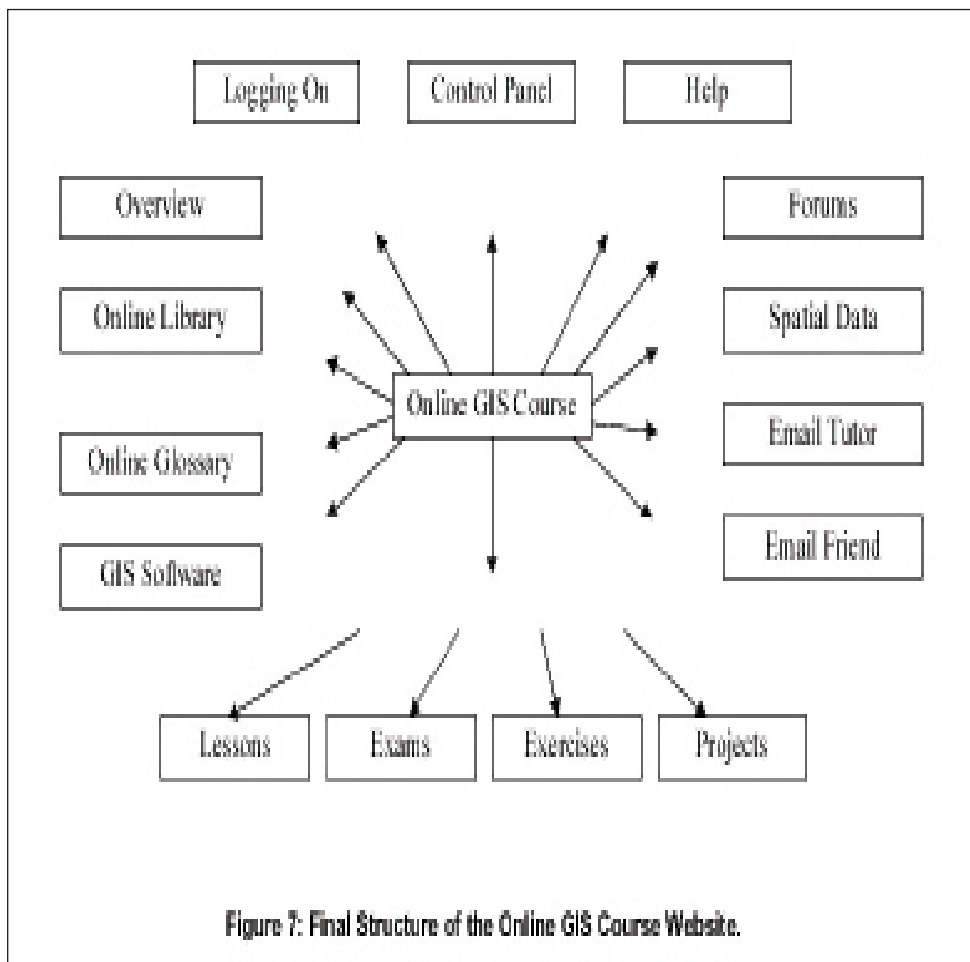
Logging On

Control Panel

Help

Overview

Forums

Online Library

Spatial Data

Online GIS Course

Email Tutor

Online Glossary

Email Friend

GIS Software

Lessons

Exams

Exercises

Projects

Figure 7: Final Structure of the Online GIS Course Website.